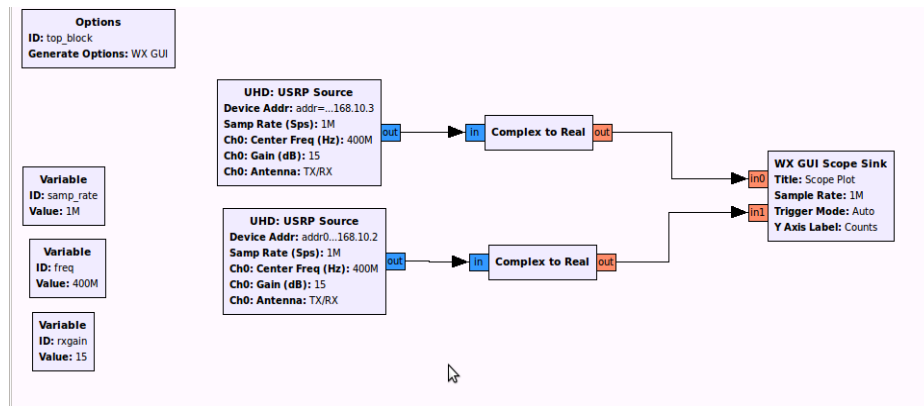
Options
ID: top_block
Generate Options: WX GUI

UHD: USRP Source
Device Addr: addr=...168.10.3
Samp Rate (Sps): 1M
Ch0: Center Freq (Hz): 400M
Ch0: Gain (dB): 15
Ch0: Antenna: TX/RX
out

in
Complex to Real
out

Variable
ID: samp_rate
Value: 1M

Variable
ID: freq
Value: 400M

Variable
ID: rxgain
Value: 15

UHD: USRP Source
Device Addr: addr0...168.10.2
Samp Rate (Sps): 1M
Ch0: Center Freq (Hz): 400M
Ch0: Gain (dB): 15
Ch0: Antenna: TX/RX
out

in
Complex to Real
out

in0
in1
WX GUI Scope Sink
Title: Scope Plot
Sample Rate: 1M
Trigger Mode: Auto
Y Axis Label: Counts